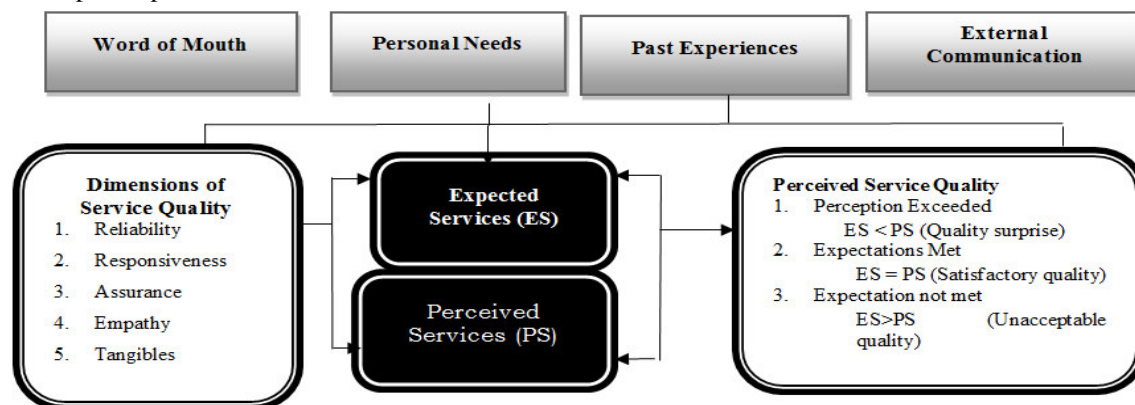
Word of Mouth

Personal Needs

Past Experiences

External Communication

Dimensions of Service Quality
1. Reliability
2. Responsiveness
3. Assurance
4. Empathy
5. Tangibles

Expected Services (ES)

Perceived Services (PS)

Perceived Service Quality
1. Perception Exceeded
ES < PS (Quality surprise)
2. Expectations Met
ES = PS (Satisfactory quality)
3. Expectation not met
ES>PS (Unacceptable quality)